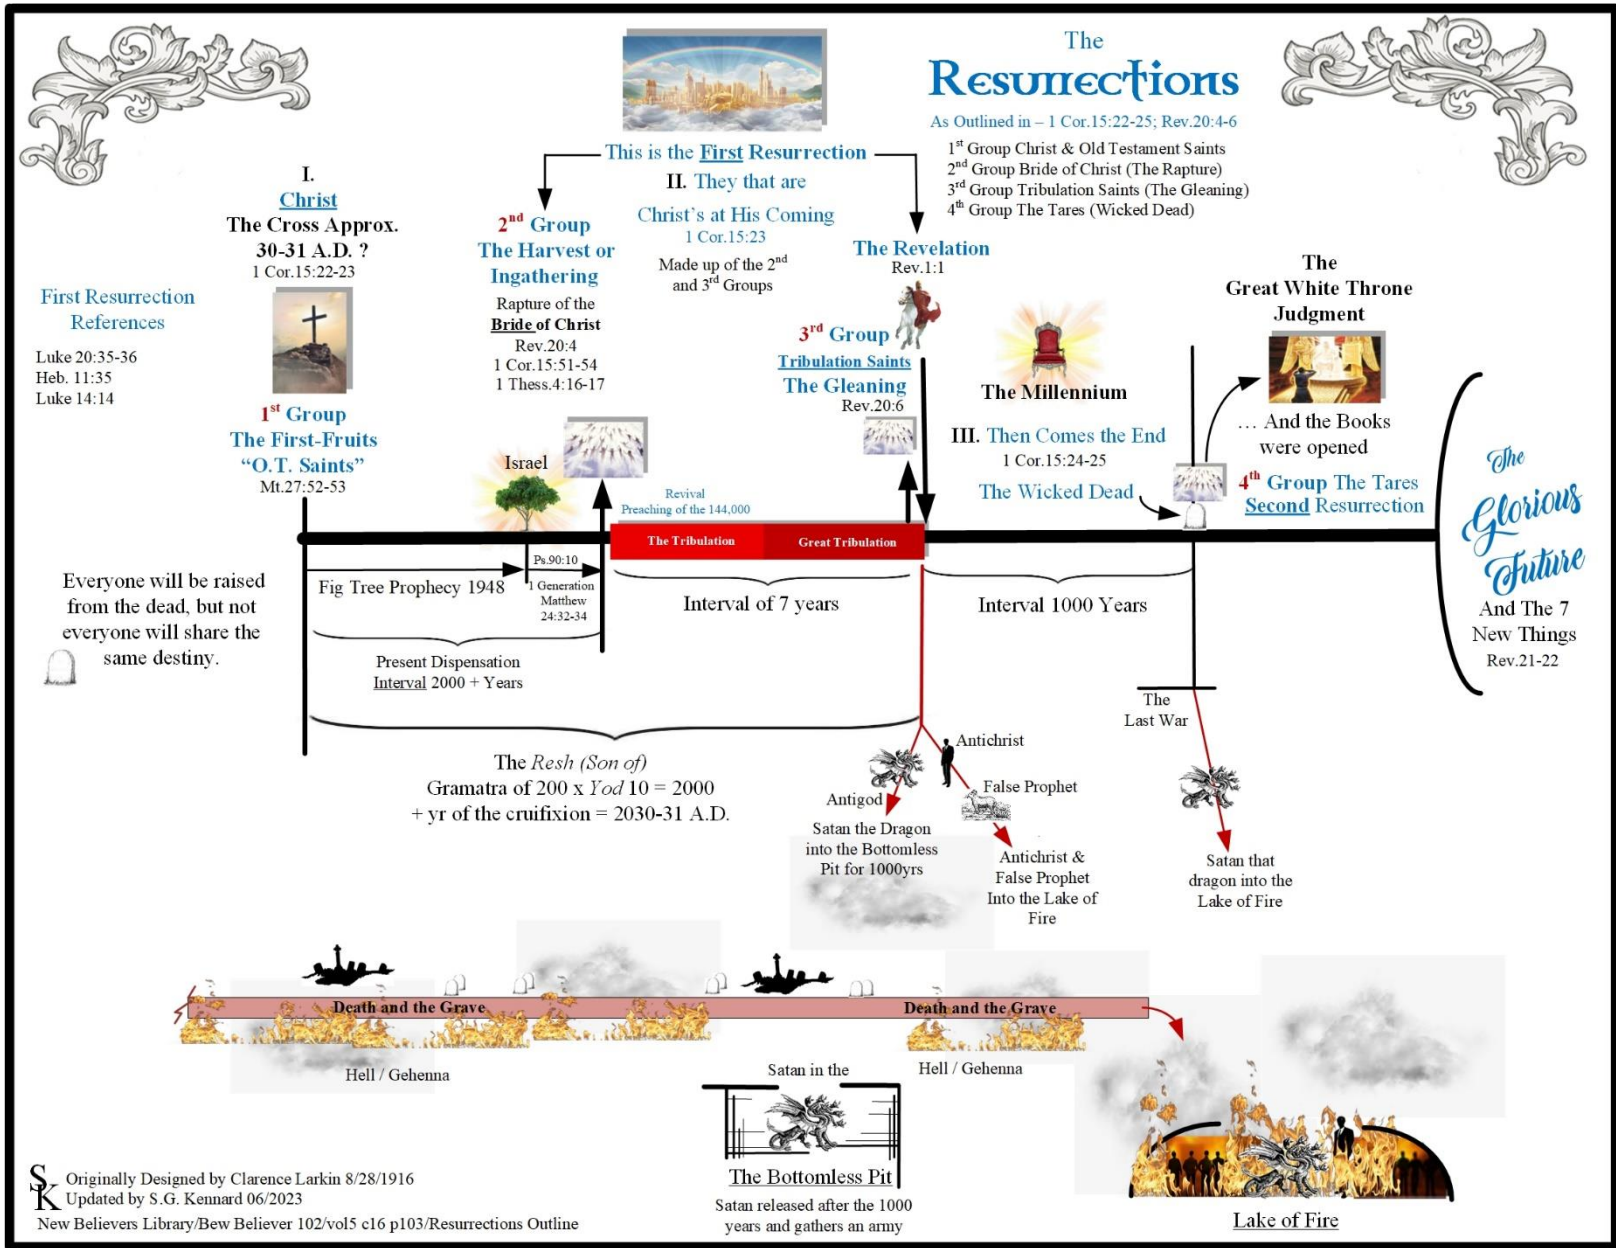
The
Resurrections
As Outlined in – 1 Cor.15:22-25; Rev.20:4-6

$1^{st}$ Group Christ & Old Testament Saints
$2^{nd}$ Group Bride of Christ (The Rapture)
$3^{rd}$ Group Tribulation Saints (The Gleaning)
$4^{th}$ Group The Tares (Wicked Dead)

This is the First Resurrection

II. They that are
Christ's at His Coming
1 Cor.15:23
Made up of the $2^{nd}$ and $3^{rd}$ Groups

I.
Christ
The Cross Approx.
30-31 A.D. ?
1 Cor.15:22-23

First Resurrection References
Luke 20:35-36
Heb. 11:35
Luke 14:14

$1^{st}$ Group
The First-Fruits
"O.T. Saints"
Mt.27:52-53

$2^{nd}$ Group
The Harvest or Ingathering
Rapture of the Bride of Christ
Rev.20:4
1 Cor.15:51-54
1 Thess.4:16-17

The Revelation
Rev.1:1

$3^{rd}$ Group
Tribulation Saints
The Gleaning
Rev.20:6

The Millennium

III. Then Comes the End
1 Cor.15:24-25
The Wicked Dead

The
Great White Throne
Judgment
... And the Books were opened
$4^{th}$ Group The Tares
Second Resurrection

The Glorious Future
And The 7 New Things
Rev.21-22

Israel
Revival
Preaching of the 144,000
The Tribulation
Great Tribulation

Everyone will be raised from the dead, but not everyone will share the same destiny.

Fig Tree Prophecy 1948
Ps.90:10
1 Generation
Matthew
24:32-34
Present Dispensation
Interval 2000 + Years
Interval of 7 years
Interval 1000 Years

The
Last War

The Resh (Son of)
Gramatra of 200 x Yod 10 = 2000
+ yr of the cruifixion = 2030-31 A.D.

Antichrist
Antigod
False Prophet
Satan the Dragon into the Bottomless Pit for 1000yrs
Antichrist & False Prophet Into the Lake of Fire
Satan that dragon into the Lake of Fire

Death and the Grave
Death and the Grave
Hell / Gehenna
Hell / Gehenna
Satan in the
The Bottomless Pit
Satan released after the 1000 years and gathers an army
Lake of Fire

SK
Originally Designed by Clarence Larkin 8/28/1916
Updated by S.G. Kennard 06/2023
New Believers Library/Bew Believer 102/vol5 c16 p103/Resurrections Outline